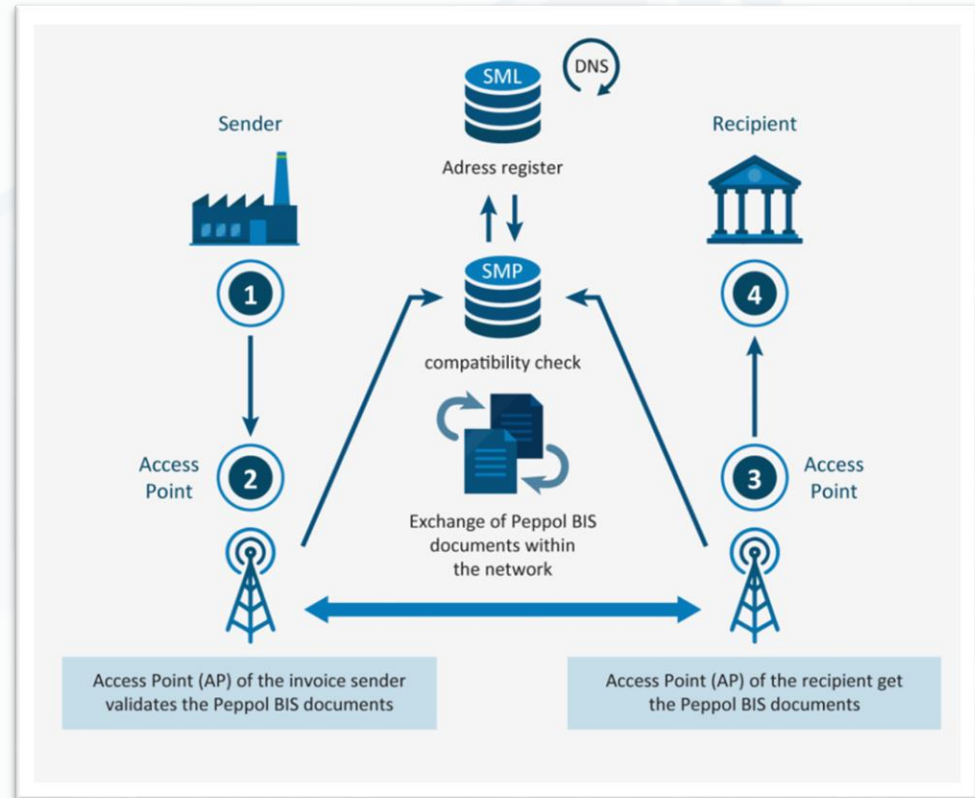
SML

DNS

Adress register

Sender

Recipient

SMP

compatibility check

1

4

Access Point

2

3

Access Point

Exchange of Peppol BIS documents within the network

Access Point (AP) of the invoice sender validates the Peppol BIS documents

Access Point (AP) of the recipient get the Peppol BIS documents